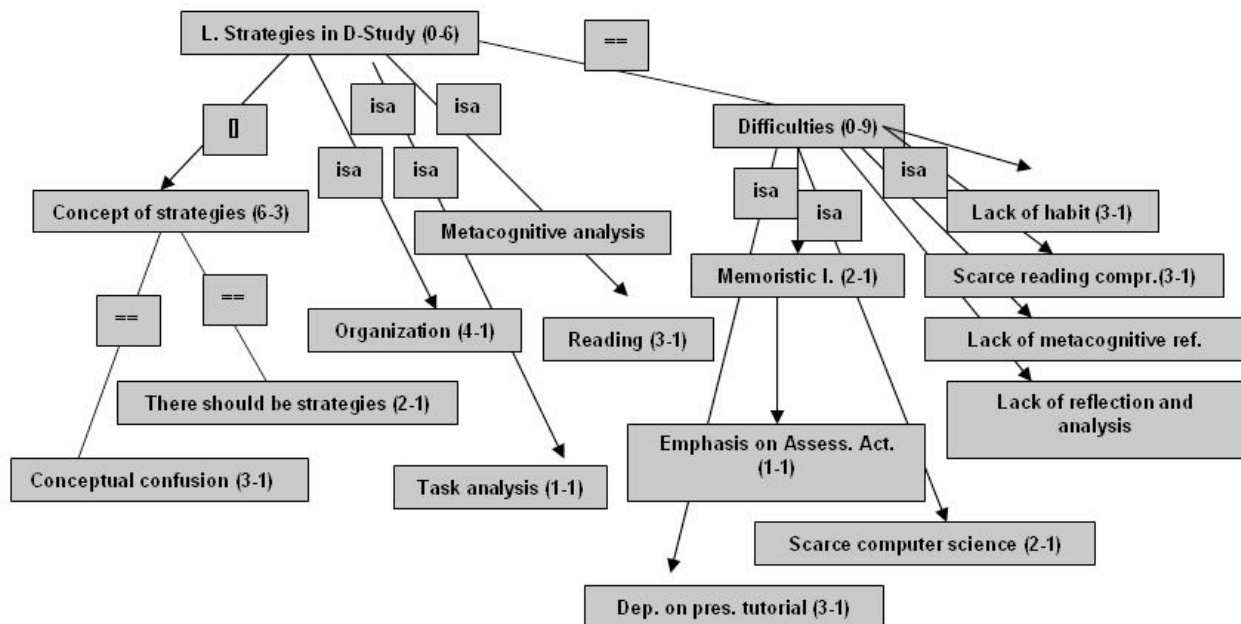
L. Strategies in D-Study (0-6)

==

[]

isa

isa

isa

isa

Difficulties (0-9)

isa

isa

isa

Concept of strategies (6-3)

Lack of habit (3-1)

Metacognitive analysis

Memoristic l. (2-1)

Scarce reading compr.(3-1)

==

==

Organization (4-1)

Reading (3-1)

Lack of metacognitive ref.

There should be strategies (2-1)

Lack of reflection and analysis

Emphasis on Assess. Act. (1-1)

Conceptual confusion (3-1)

Task analysis (1-1)

Scarce computer science (2-1)

Dep. on pres. tutorial (3-1)